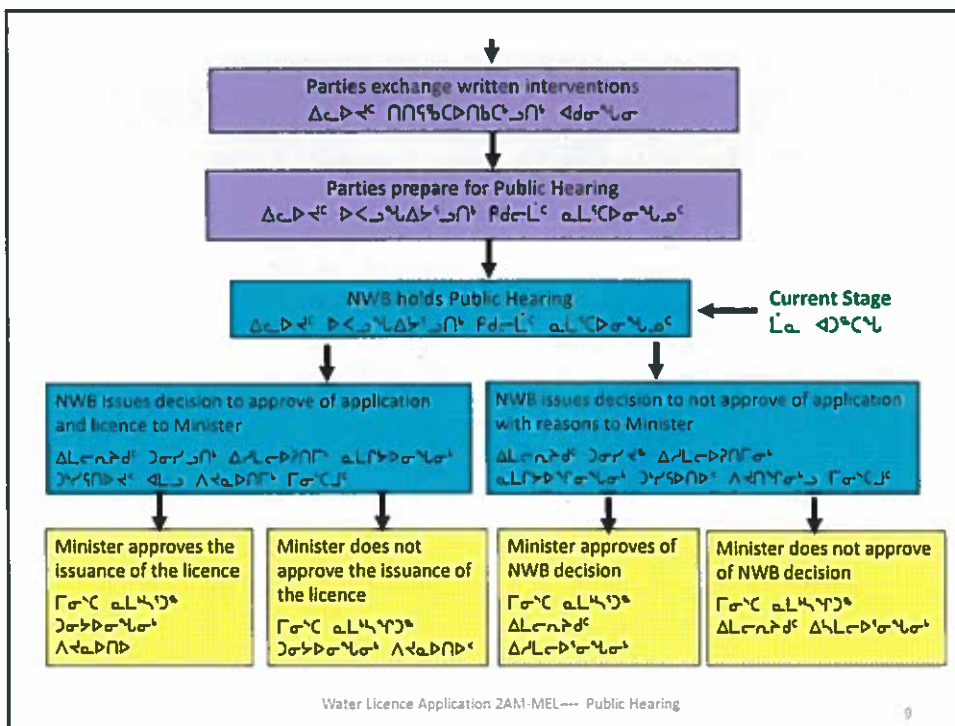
Parties exchange written interventions
ᐃᓚᐅᔪᑦ ᑎᑎᕋᖃᑕᐅᑎᑲᑦᓱᑎᒃ ᐊᑯᓃᖓᓂ

Parties prepare for Public Hearing
ᐃᓚᐅᔪᑦ ᐅᐸᓗᖓᐃᔭᕐᓱᑎᒃ ᑭᒡᓕᒦᑦ ᓇᒻᒪᑦᑕᐅᓂᖓᓄᑦ

NWB holds Public Hearing
ᐃᓚᐅᔪᑦ ᐅᐸᓗᖓᐃᔭᕐᓱᑎᒃ ᑭᒡᓕᒦᑦ ᓇᒻᒪᑦᑕᐅᓂᖓᓄᑦ

Current Stage
ᒫᓐᓇ ᐊᑐᖅᑕᖓ

NWB issues decision to approve of application and licence to Minister
ᐃᒪᓕᕆᔨᒃ ᑐᓂᓯᓱᑎᒃ ᐃᓱᓕᑦᐱᕐᑎᒐ ᓇᒻᒥᒃᐅᓂᖓᓂᒃ ᑐᔅᓯᕐᑎᔪᑦ ᐊᒻᒪ ᐱᔪᓇᐅᑎᒃ ᒥᓂᔅᑕᒧᑦ

NWB issues decision to not approve of application with reasons to Minister
ᐃᒪᓕᕆᔨᒃ ᑐᓂᓯᓂᖅ ᐃᓱᓕᑦᐱᕐᑎᓂ ᓇᒻᒥᒃᐅᔾᔭᕐᓂᖓᓂᒃ ᑐᔅᓯᕐᑎᕐᒃ ᐱᔾᔪᑎᖏᓐᓄ ᒥᓂᔅᑕᒧᑦ

Minister approves the issuance of the licence
ᒥᓂᔅᑕ ᓇᒻᒪᖕᒋᑐᖅ ᑐᓂᔭᐅᓂᖓᓂᒃ ᐱᔪᓇᐅᑎᐅ

Minister does not approve the issuance of the licence
ᒥᓂᔅᑕ ᓇᒻᒪᖕᒋᑦᑐᖅ ᑐᓂᔭᐅᓂᖓᓂᒃ ᐱᔪᓇᐅᑎᐅᑉ

Minister approves of NWB decision
ᒥᓂᔅᑕ ᓇᒻᒪᖕᒋᑐᖅ ᐃᒪᓕᕆᔨᑦ ᐃᓱᓕᑦᐱᓂᖓᓂᒃ

Minister does not approve of NWB decision
ᒥᓂᔅᑕ ᓇᒻᒪᖕᒋᑦᑐᖅ ᐃᒪᓕᕆᔨᑦ ᐃᓴᒪᓕᐅᕐᓂᖓᓂᒃ

Water Licence Application 2AM-MEL---- Public Hearing

9